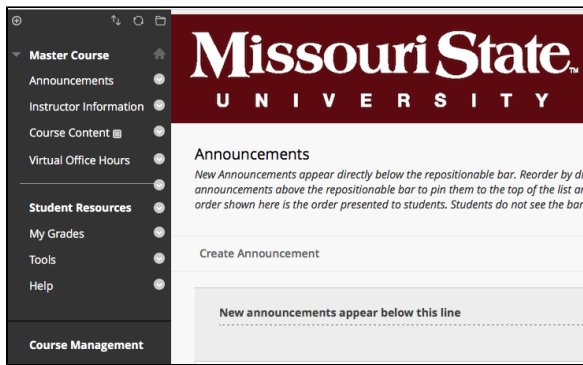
Master Course
Announcements
Instructor Information
Course Content
Virtual Office Hours
Student Resources
My Grades
Tools
Help
Course Management

Missouri State™
U N I V E R S I T Y

Announcements
New Announcements appear directly below the repositionable bar. Reorder by d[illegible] announcements above the repositionable bar to pin them to the top of the list a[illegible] order shown here is the order presented to students. Students do not see the ba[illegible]

Create Announcement

New announcements appear below this line